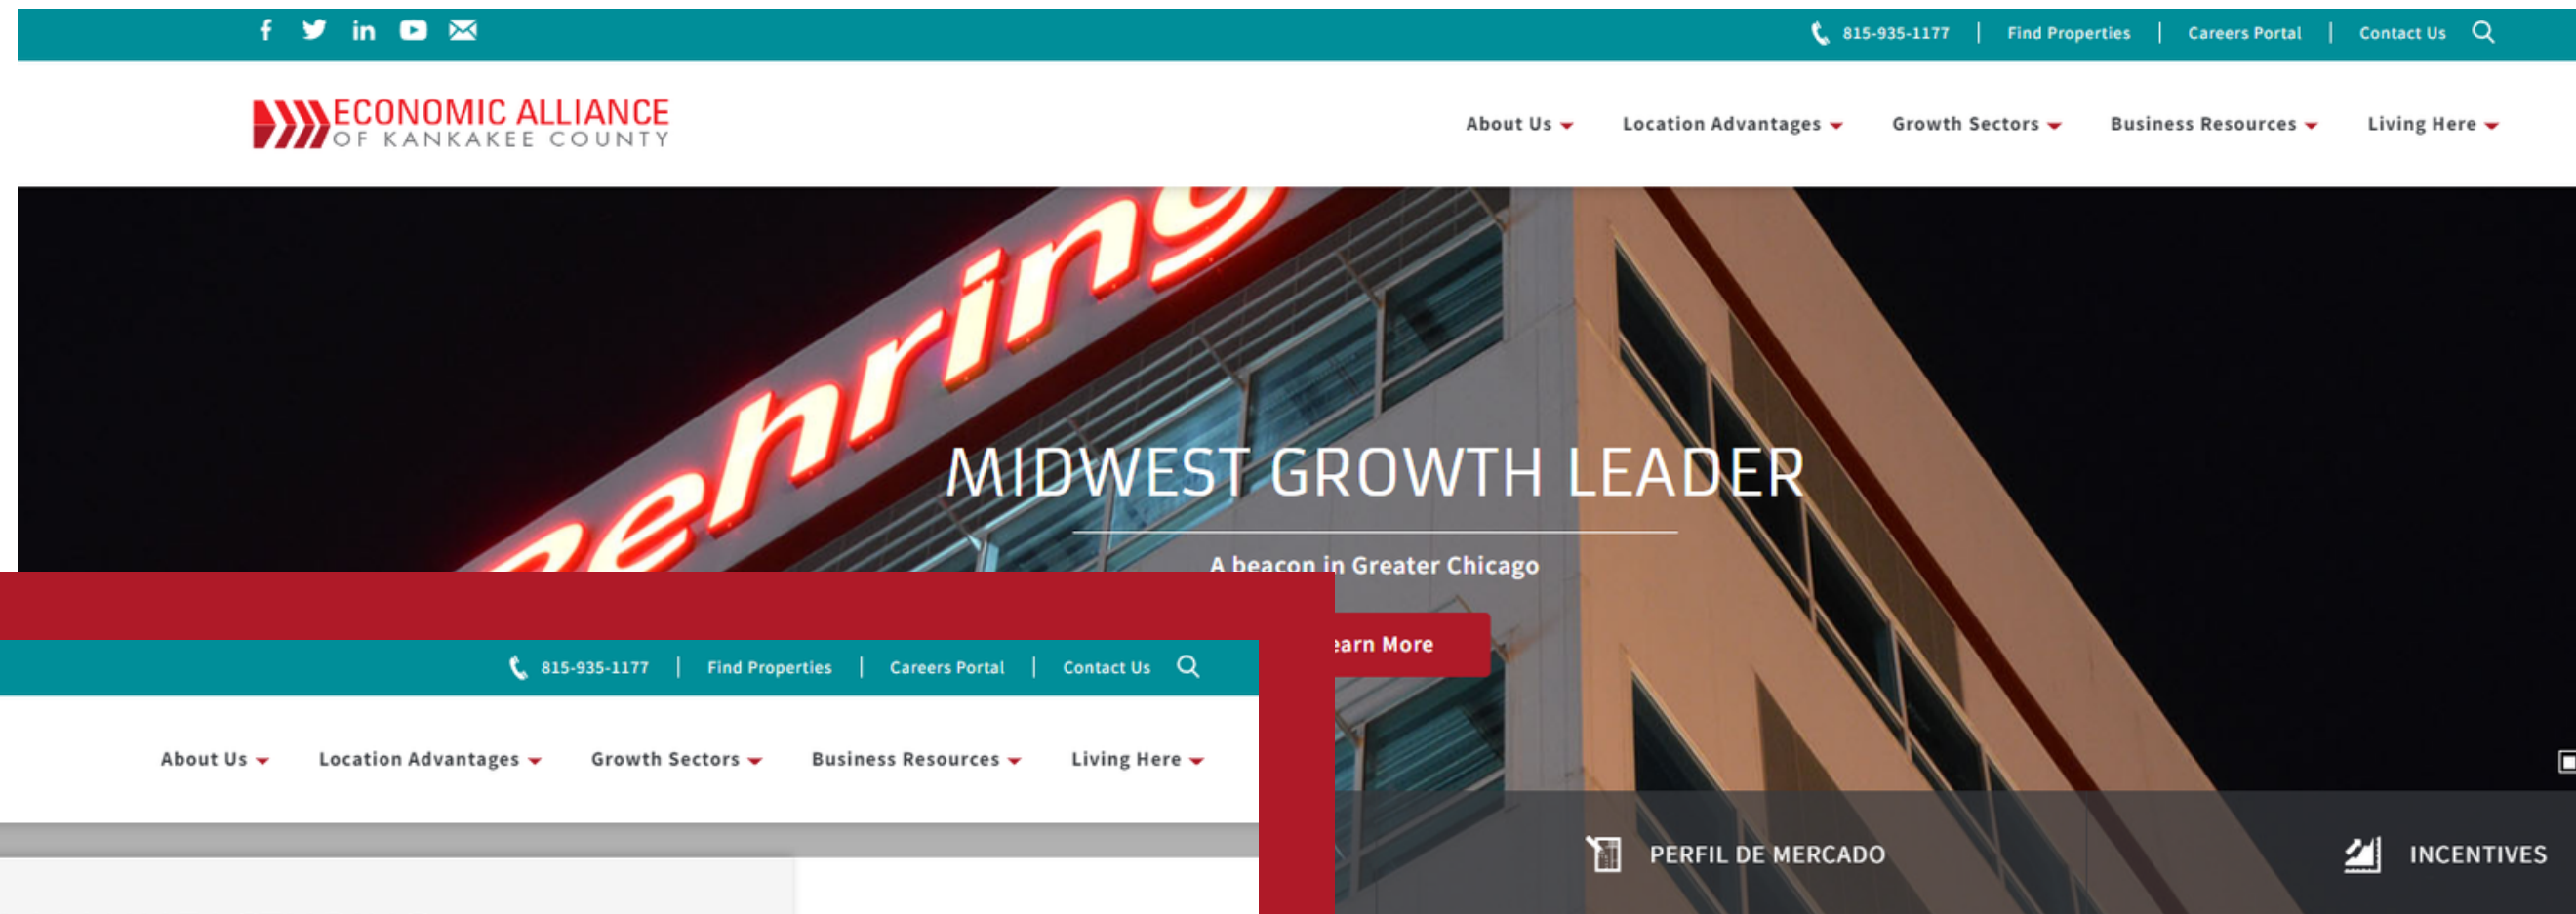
815-935-1177 | Find Properties | Careers Portal | Contact Us

ECONOMIC ALLIANCE
OF KANKAKEE COUNTY

About Us Location Advantages Growth Sectors Business Resources Living Here

ehring

MIDWEST GROWTH LEADER

A beacon in Greater Chicago

earn More

815-935-1177 | Find Properties | Careers Portal | Contact Us

About Us Location Advantages Growth Sectors Business Resources Living Here

PERFIL DE MERCADO

INCENTIVES